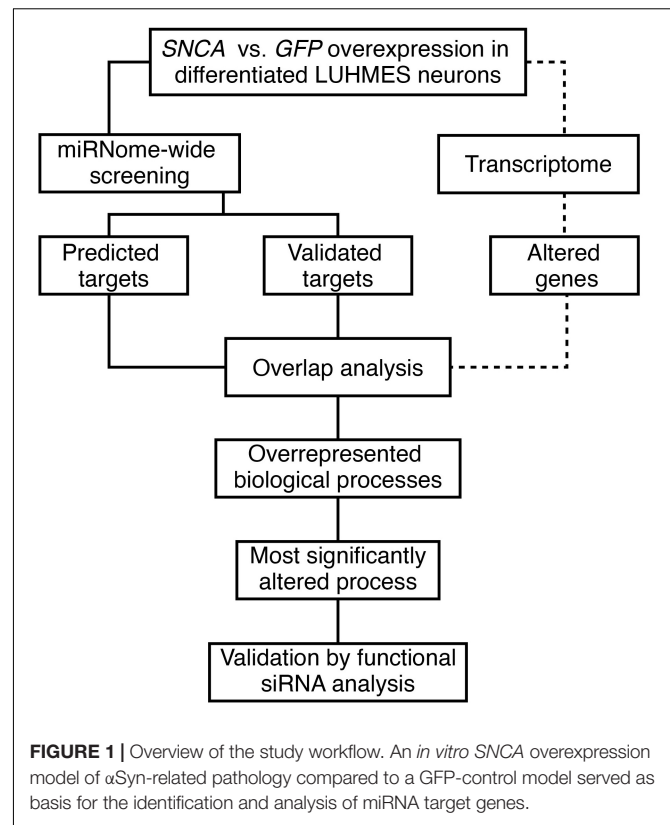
SNCA vs. GFP overexpression in differentiated LUHMES neurons

miRNome-wide screening

Transcriptome

Predicted targets

Validated targets

Altered genes

Overlap analysis

Overrepresented biological processes

Most significantly altered process

Validation by functional siRNA analysis

**FIGURE 1 |** Overview of the study workflow. An *in vitro SNCA* overexpression model of αSyn-related pathology compared to a GFP-control model served as basis for the identification and analysis of miRNA target genes.